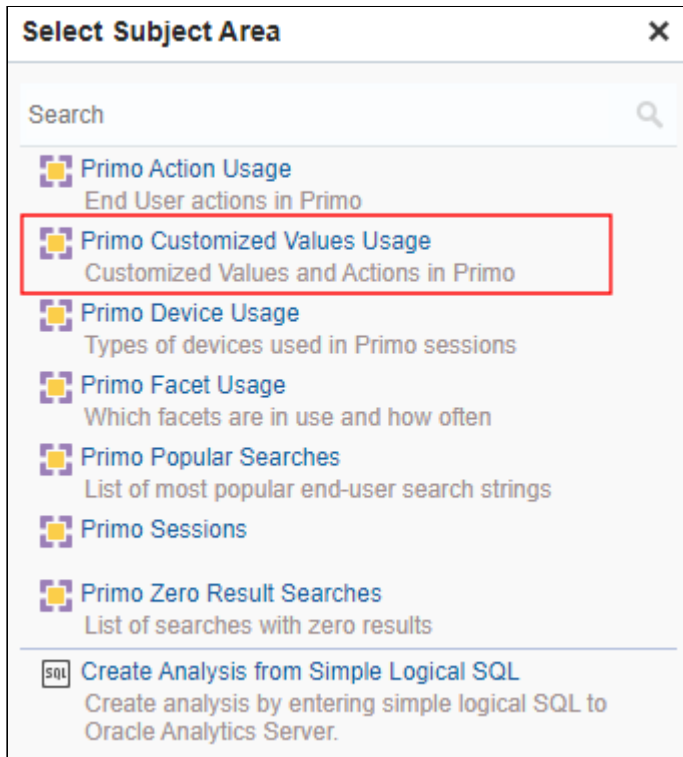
Select Subject Area ✕

Search

Primo Action Usage
End User actions in Primo

Primo Customized Values Usage
Customized Values and Actions in Primo

Primo Device Usage
Types of devices used in Primo sessions

Primo Facet Usage
Which facets are in use and how often

Primo Popular Searches
List of most popular end-user search strings

Primo Sessions

Primo Zero Result Searches
List of searches with zero results

SQL Create Analysis from Simple Logical SQL
Create analysis by entering simple logical SQL to Oracle Analytics Server.